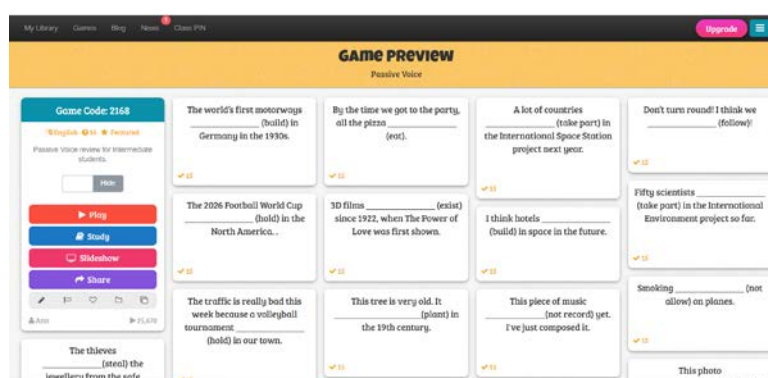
My Library Games Blog News 1 Class PIN

Upgrade

GAME PREVIEW
Passive Voice

Game Code: 2168
English 14 Featured
Passive Voice review for intermediate students.
Hide
Play
Study
Slideshow
Share
Ann 15,470

The thieves ____________ (steal) the jewellery from the safe

The world's first motorways ____________ (build) in Germany in the 1930s.
15

The 2026 Football World Cup ____________ (hold) in the North America…
15

The traffic is really bad this week because a volleyball tournament ____________ (hold) in our town.
15

By the time we got to the party, all the pizza ____________ (eat).
15

3D films ____________ (exist) since 1922, when The Power of Love was first shown.
15

This tree is very old. It ____________ (plant) in the 19th century.
15

A lot of countries ____________ (take part) in the International Space Station project next year.
15

I think hotels ____________ (build) in space in the future.
15

This piece of music ____________ (not record) yet. I've just composed it.
15

Don't turn round! I think we ____________ (follow)!
15

Fifty scientists ____________ (take part) in the International Environment project so far.
15

Smoking ____________ (not allow) on planes.
15

This photo